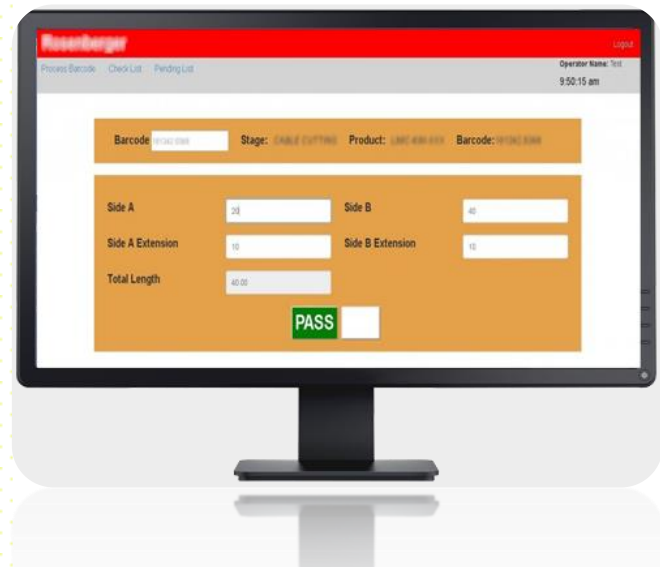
Rosenberger

Logout

Process Barcode Check List Pending List

Operator Name: Test

9:50:15 am

Barcode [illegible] Stage: CABLE CUTTING Product: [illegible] Barcode: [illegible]

Side A 20

Side B 40

Side A Extension 10

Side B Extension 10

Total Length 40.00

PASS